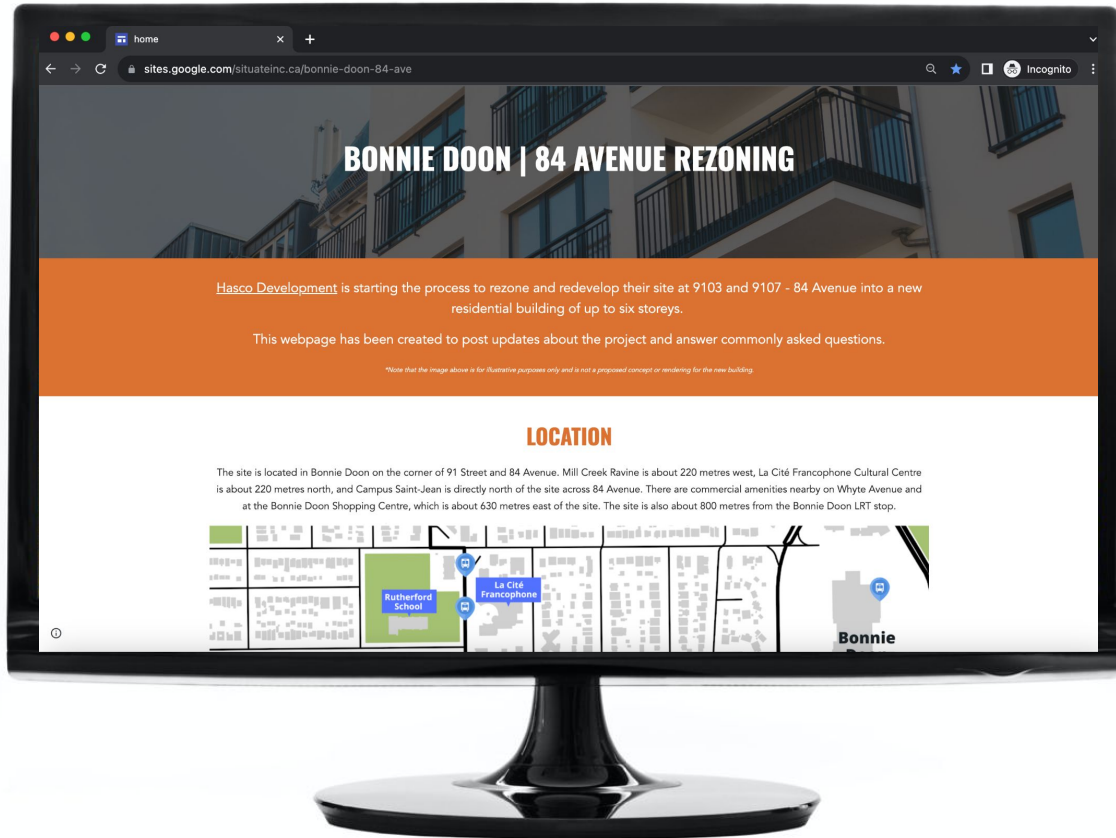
home

sites.google.com/situateinc.ca/bonnie-doon-84-ave

Incognito

BONNIE DOON | 84 AVENUE REZONING

Hasco Development is starting the process to rezone and redevelop their site at 9103 and 9107 - 84 Avenue into a new residential building of up to six storeys.

This webpage has been created to post updates about the project and answer commonly asked questions.

*Note that the image above is for illustrative purposes only and is not a proposed concept or rendering for the new building.

LOCATION

The site is located in Bonnie Doon on the corner of 91 Street and 84 Avenue. Mill Creek Ravine is about 220 metres west, La Cité Francophone Cultural Centre is about 220 metres north, and Campus Saint-Jean is directly north of the site across 84 Avenue. There are commercial amenities nearby on Whyte Avenue and at the Bonnie Doon Shopping Centre, which is about 630 metres east of the site. The site is also about 800 metres from the Bonnie Doon LRT stop.

Rutherford School

La Cité Francophone

Bonnie